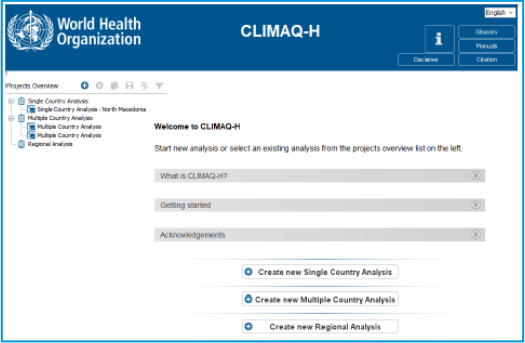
World Health Organization

CLIMAQ-H

English

Glossary
Manuals
Disclaimer
Citation

Projects Overview

Single Country Analysis
Single Country Analysis - North Macedonia
Multiple Country Analysis
Multiple Country Analysis
Multiple Country Analysis
Regional Analysis

Welcome to CLIMAQ-H

Start new analysis or select an existing analysis from the projects overview list on the left.

What is CLIMAQ-H?

Getting started

Acknowledgements

Create new Single Country Analysis

Create new Multiple Country Analysis

Create new Regional Analysis